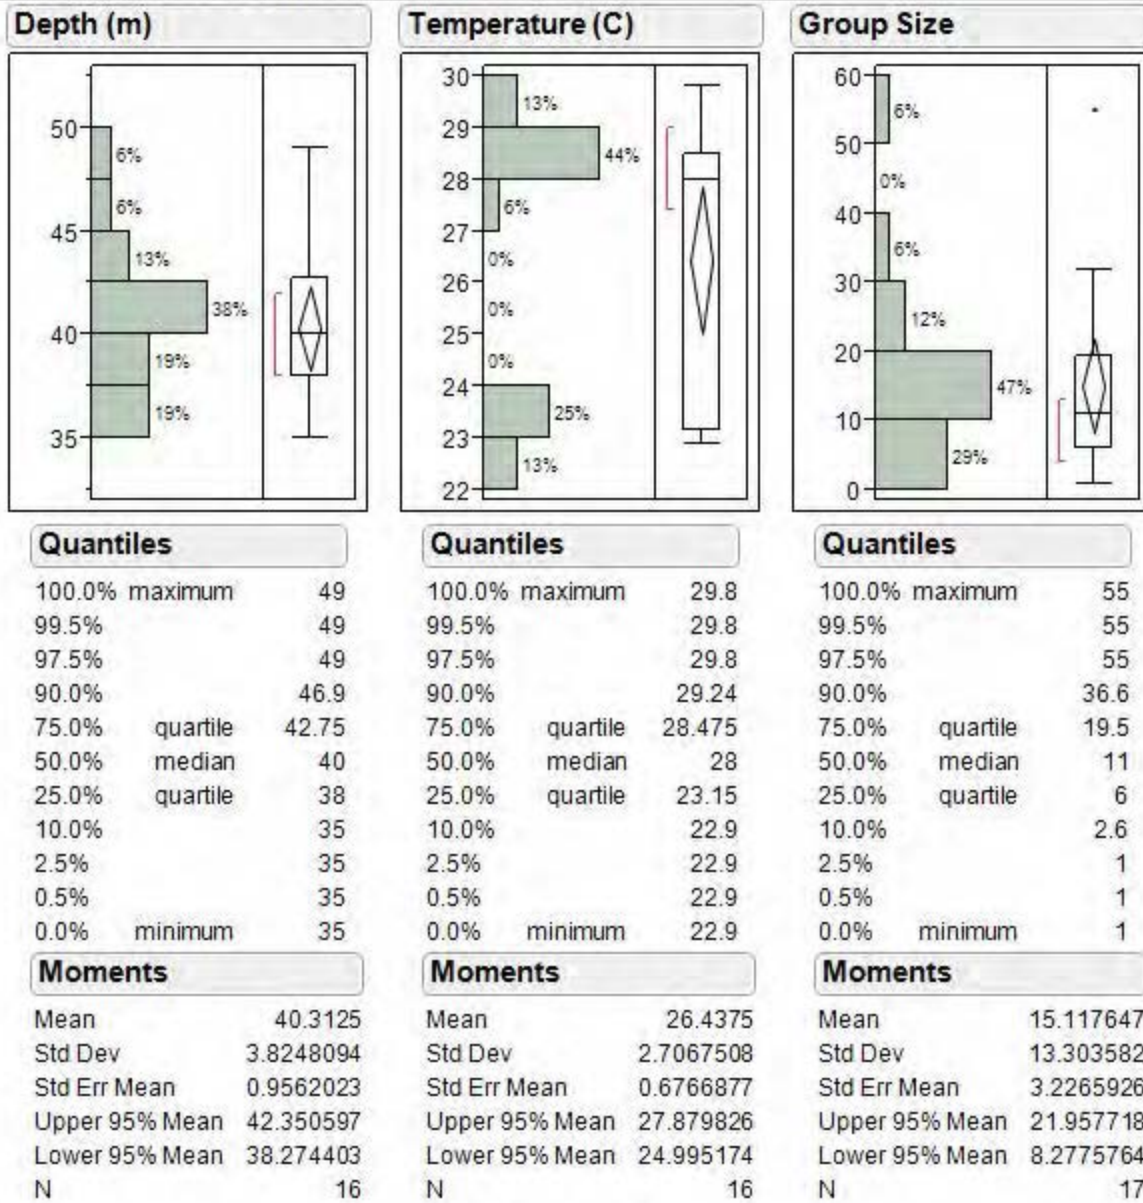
Depth (m)

50
45
40
35

6%
6%
13%
38%
19%
19%

Quantiles

| | | |
|---|---|---|
| 100.0% | maximum | 49 |
| 99.5% | | 49 |
| 97.5% | | 49 |
| 90.0% | | 46.9 |
| 75.0% | quartile | 42.75 |
| 50.0% | median | 40 |
| 25.0% | quartile | 38 |
| 10.0% | | 35 |
| 2.5% | | 35 |
| 0.5% | | 35 |
| 0.0% | minimum | 35 |

Moments

| | |
|---|---|
| Mean | 40.3125 |
| Std Dev | 3.8248094 |
| Std Err Mean | 0.9562023 |
| Upper 95% Mean | 42.350597 |
| Lower 95% Mean | 38.274403 |
| N | 16 |

Temperature (C)

30
29
28
27
26
25
24
23
22

13%
44%
6%
0%
0%
0%
25%
13%

Quantiles

| | | |
|---|---|---|
| 100.0% | maximum | 29.8 |
| 99.5% | | 29.8 |
| 97.5% | | 29.8 |
| 90.0% | | 29.24 |
| 75.0% | quartile | 28.475 |
| 50.0% | median | 28 |
| 25.0% | quartile | 23.15 |
| 10.0% | | 22.9 |
| 2.5% | | 22.9 |
| 0.5% | | 22.9 |
| 0.0% | minimum | 22.9 |

Moments

| | |
|---|---|
| Mean | 26.4375 |
| Std Dev | 2.7067508 |
| Std Err Mean | 0.6766877 |
| Upper 95% Mean | 27.879826 |
| Lower 95% Mean | 24.995174 |
| N | 16 |

Group Size

60
50
40
30
20
10
0

6%
0%
6%
12%
47%
29%

Quantiles

| | | |
|---|---|---|
| 100.0% | maximum | 55 |
| 99.5% | | 55 |
| 97.5% | | 55 |
| 90.0% | | 36.6 |
| 75.0% | quartile | 19.5 |
| 50.0% | median | 11 |
| 25.0% | quartile | 6 |
| 10.0% | | 2.6 |
| 2.5% | | 1 |
| 0.5% | | 1 |
| 0.0% | minimum | 1 |

Moments

| | |
|---|---|
| Mean | 15.117647 |
| Std Dev | 13.303582 |
| Std Err Mean | 3.2265926 |
| Upper 95% Mean | 21.957718 |
| Lower 95% Mean | 8.2775764 |
| N | 17 |